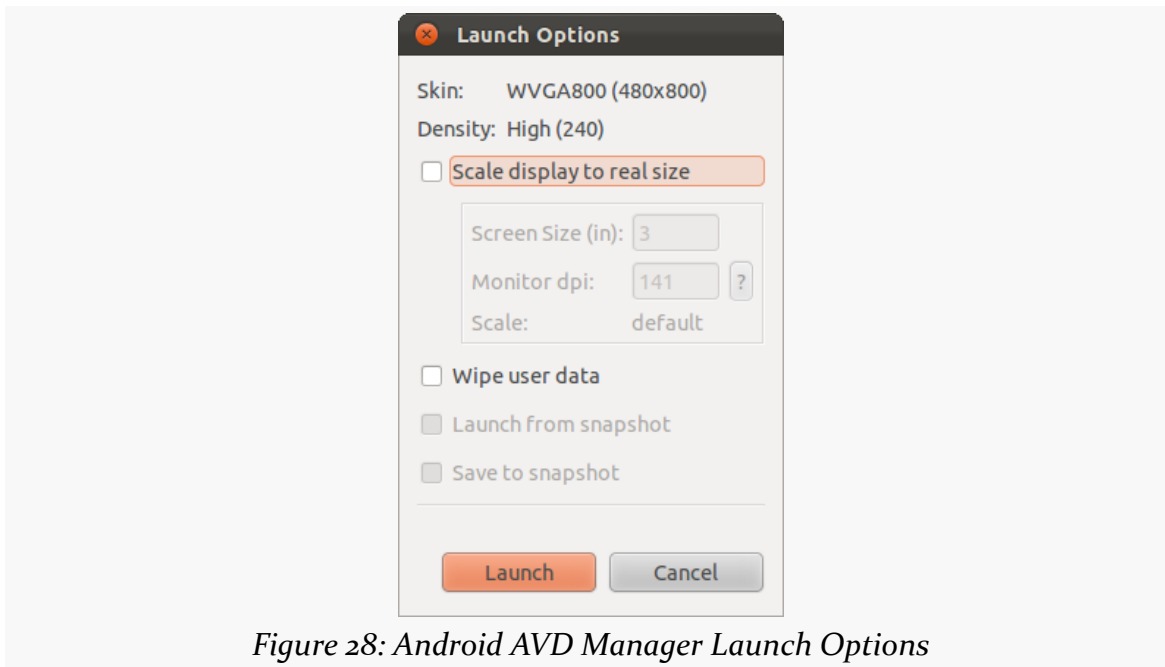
Launch Options

Skin: WVGA800 (480x800)

Density: High (240)

Scale display to real size

Screen Size (in): 3

Monitor dpi: 141 ?

Scale: default

Wipe user data

Launch from snapshot

Save to snapshot

Launch

Cancel

Figure 28: Android AVD Manager Launch Options